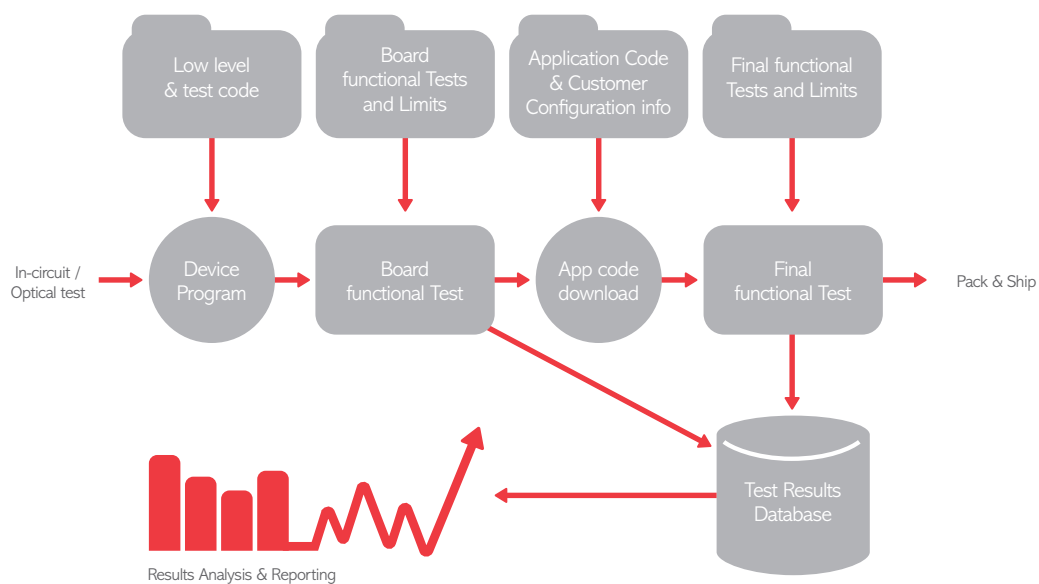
Low level & test code

Board functional Tests and Limits

Application Code & Customer Configuration info

Final functional Tests and Limits

In-circuit / Optical test

Device Program

Board functional Test

App code download

Final functional Test

Pack & Ship

Test Results Database

Results Analysis & Reporting